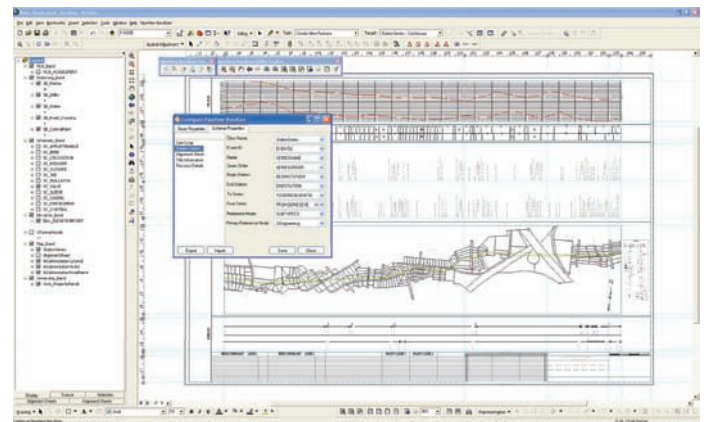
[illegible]

File Edit View Bookmarks Insert Selection Tools Window Help

Configure Pipeline Baseline

Base Properties   Schema Properties

Class Name
Event ID
Route
Series Order
Begin Station
End Station
To Series
From Series
Reference Mode
Primary Reference Mode

Export   Import   Save   Close

Display   Source   Selection

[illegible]